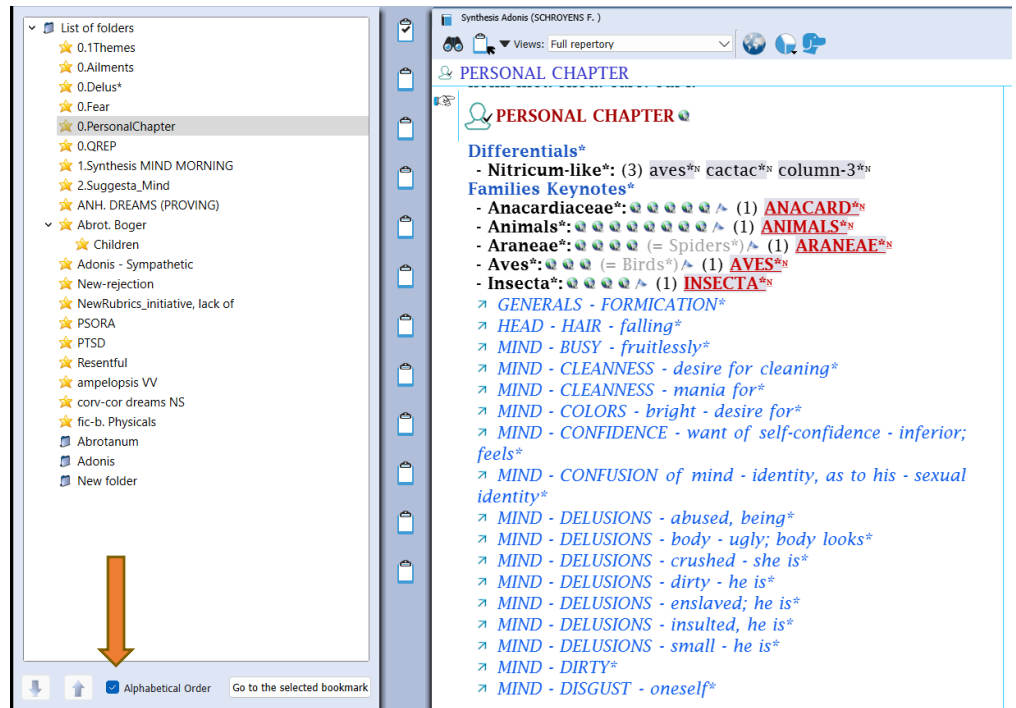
List of folders
0.1Themes
0.Ailments
0.Delus*
0.Fear
0.PersonalChapter
0.QREP
1.Synthesis MIND MORNING
2.Suggesta_Mind
ANH. DREAMS (PROVING)
Abrot. Boger
Children
Adonis - Sympathetic
New-rejection
NewRubrics_initiative, lack of
PSORA
PTSD
Resentful
ampelopsis VV
corv-cor dreams NS
fic-b. Physicals
Abrotanum
Adonis
New folder

Alphabetical Order
Go to the selected bookmark

Synthesis Adonis (SCHROYENS F. )
Views: Full repertory
PERSONAL CHAPTER

PERSONAL CHAPTER
Differentials*
- Nitricum-like*: (3) aves*N cactac*N column-3*N
Families Keynotes*
- Anacardiaceae*: (1) ANACARD*N
- Animals*: (1) ANIMALS*N
- Araneae*: (= Spiders*) (1) ARANEAE*N
- Aves*: (= Birds*) (1) AVES*N
- Insecta*: (1) INSECTA*N
GENERALS - FORMICATION*
HEAD - HAIR - falling*
MIND - BUSY - fruitlessly*
MIND - CLEANNESS - desire for cleaning*
MIND - CLEANNESS - mania for*
MIND - COLORS - bright - desire for*
MIND - CONFIDENCE - want of self-confidence - inferior; feels*
MIND - CONFUSION of mind - identity, as to his - sexual identity*
MIND - DELUSIONS - abused, being*
MIND - DELUSIONS - body - ugly; body looks*
MIND - DELUSIONS - crushed - she is*
MIND - DELUSIONS - dirty - he is*
MIND - DELUSIONS - enslaved; he is*
MIND - DELUSIONS - insulted, he is*
MIND - DELUSIONS - small - he is*
MIND - DIRTY*
MIND - DISGUST - oneself*